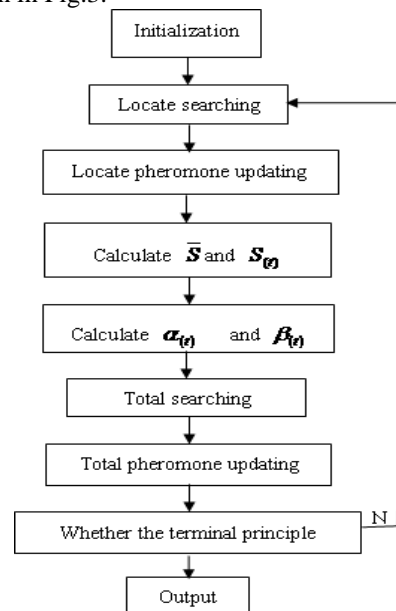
n in Fig.3.

Initialization

Locate searching

Locate pheromone updating

Calculate $\bar{S}$ and $S_{(t)}$

Calculate $\alpha_{(t)}$ and $\beta_{(t)}$

Total searching

Total pheromone updating

Whether the terminal principle

N

Output